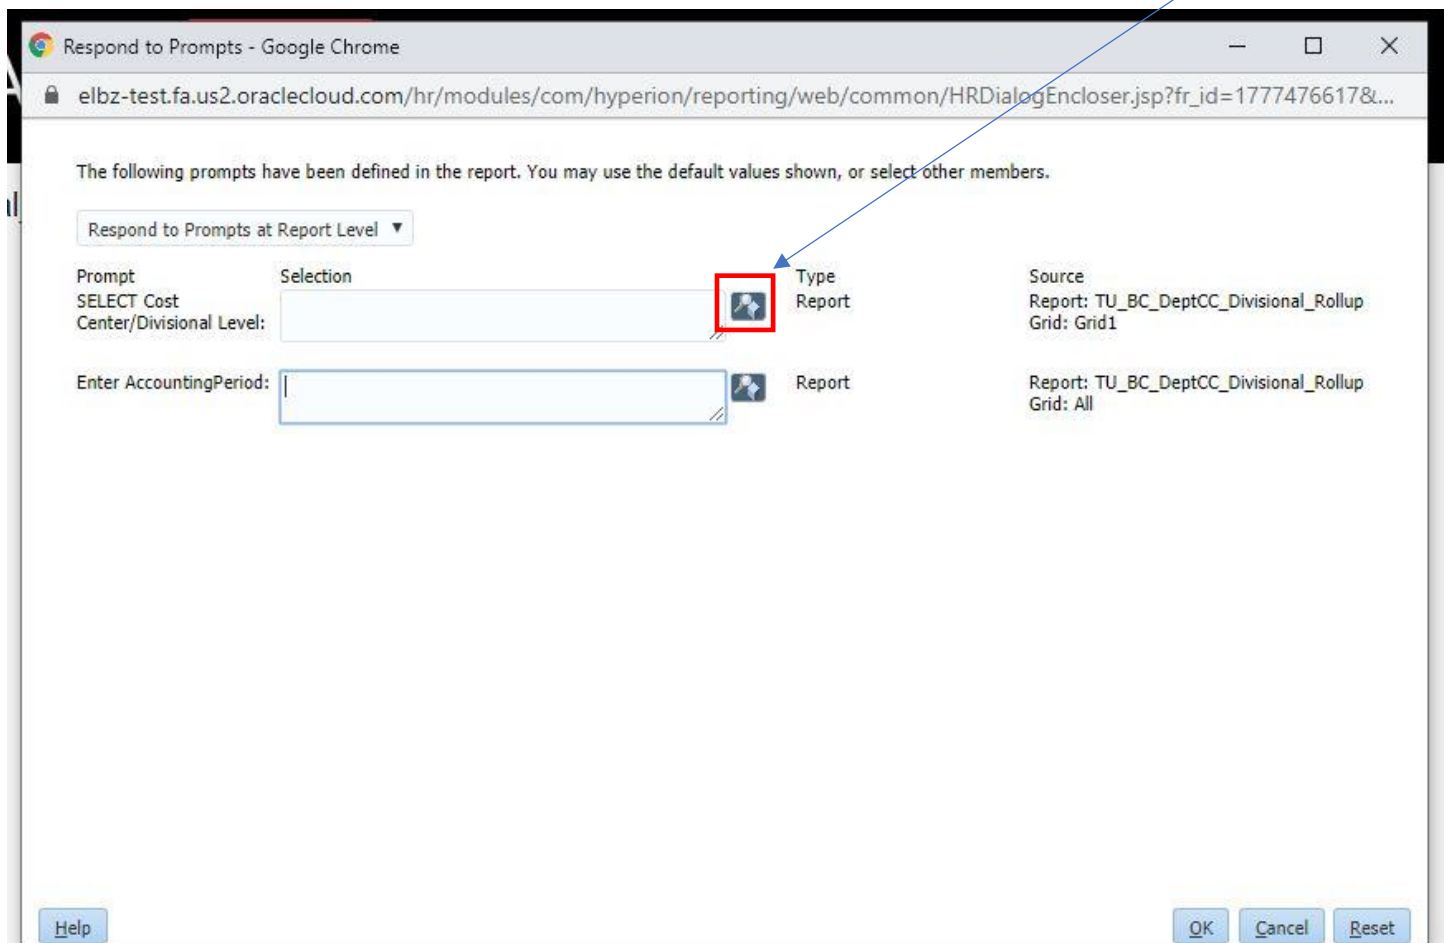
Respond to Prompts - Google Chrome

elbz-test.fa.us2.oraclecloud.com/hr/modules/com/hyperion/reporting/web/common/HRDialogEncloser.jsp?fr_id=1777476617&...

The following prompts have been defined in the report. You may use the default values shown, or select other members.

Respond to Prompts at Report Level ▼

| Prompt | Selection | Type | Source |
|---|---|---|---|
| SELECT Cost Center/Divisional Level: | | Report | Report: TU_BC_DeptCC_Divisional_Rollup Grid: Grid1 |
| Enter AccountingPeriod: | | Report | Report: TU_BC_DeptCC_Divisional_Rollup Grid: All |

Help

OK Cancel Reset